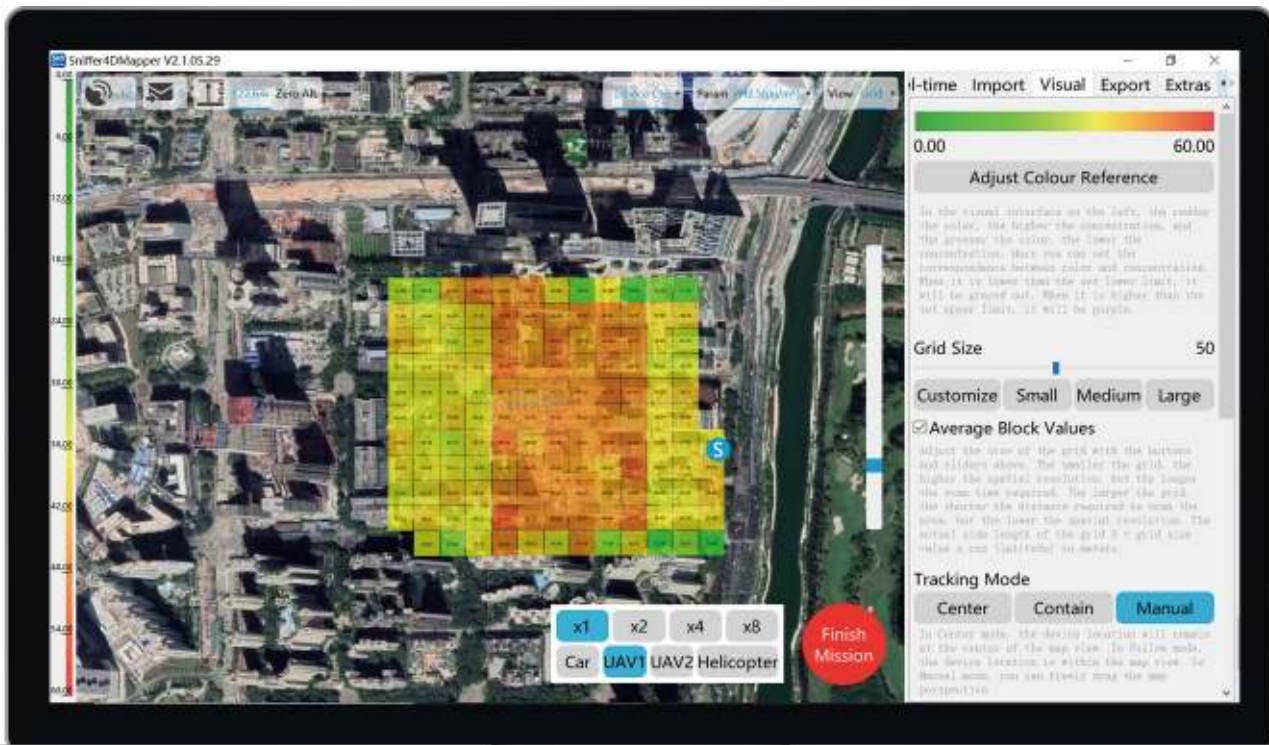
Sniffer4DMapper V2.1.05.29

Zero Alt

Param

View

l-time Import Visual Export Extras

0.00

60.00

Adjust Colour Reference

In the visual interface on the left, the redder the color, the higher the concentration, and the greener the color, the lower the concentration. Here you can set the correspondence between color and concentration. When it is lower than the set lower limit, it will be grayed out. When it is higher than the set upper limit, it will be purple.

Grid Size

50

Customize Small Medium Large

☑Average Block Values

Adjust the size of the grid with the buttons and sliders above. The smaller the grid, the higher the spatial resolution, but the longer the scan time required. The larger the grid, the shorter the distance required to scan the area, but the lower the spatial resolution. The actual side length of the grid = grid size value x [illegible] in meters.

Tracking Mode

Center Contain Manual

In Center mode, the device location will remain at the center of the map view. In Follow mode, the device location is within the map view. In Manual mode, you can freely drag the map perspective.

S

x1 x2 x4 x8

Car UAV1 UAV2 Helicopter

Finish Mission

9.00

12.00

18.00

24.00

30.00

36.00

42.00

48.00

54.00

60.00